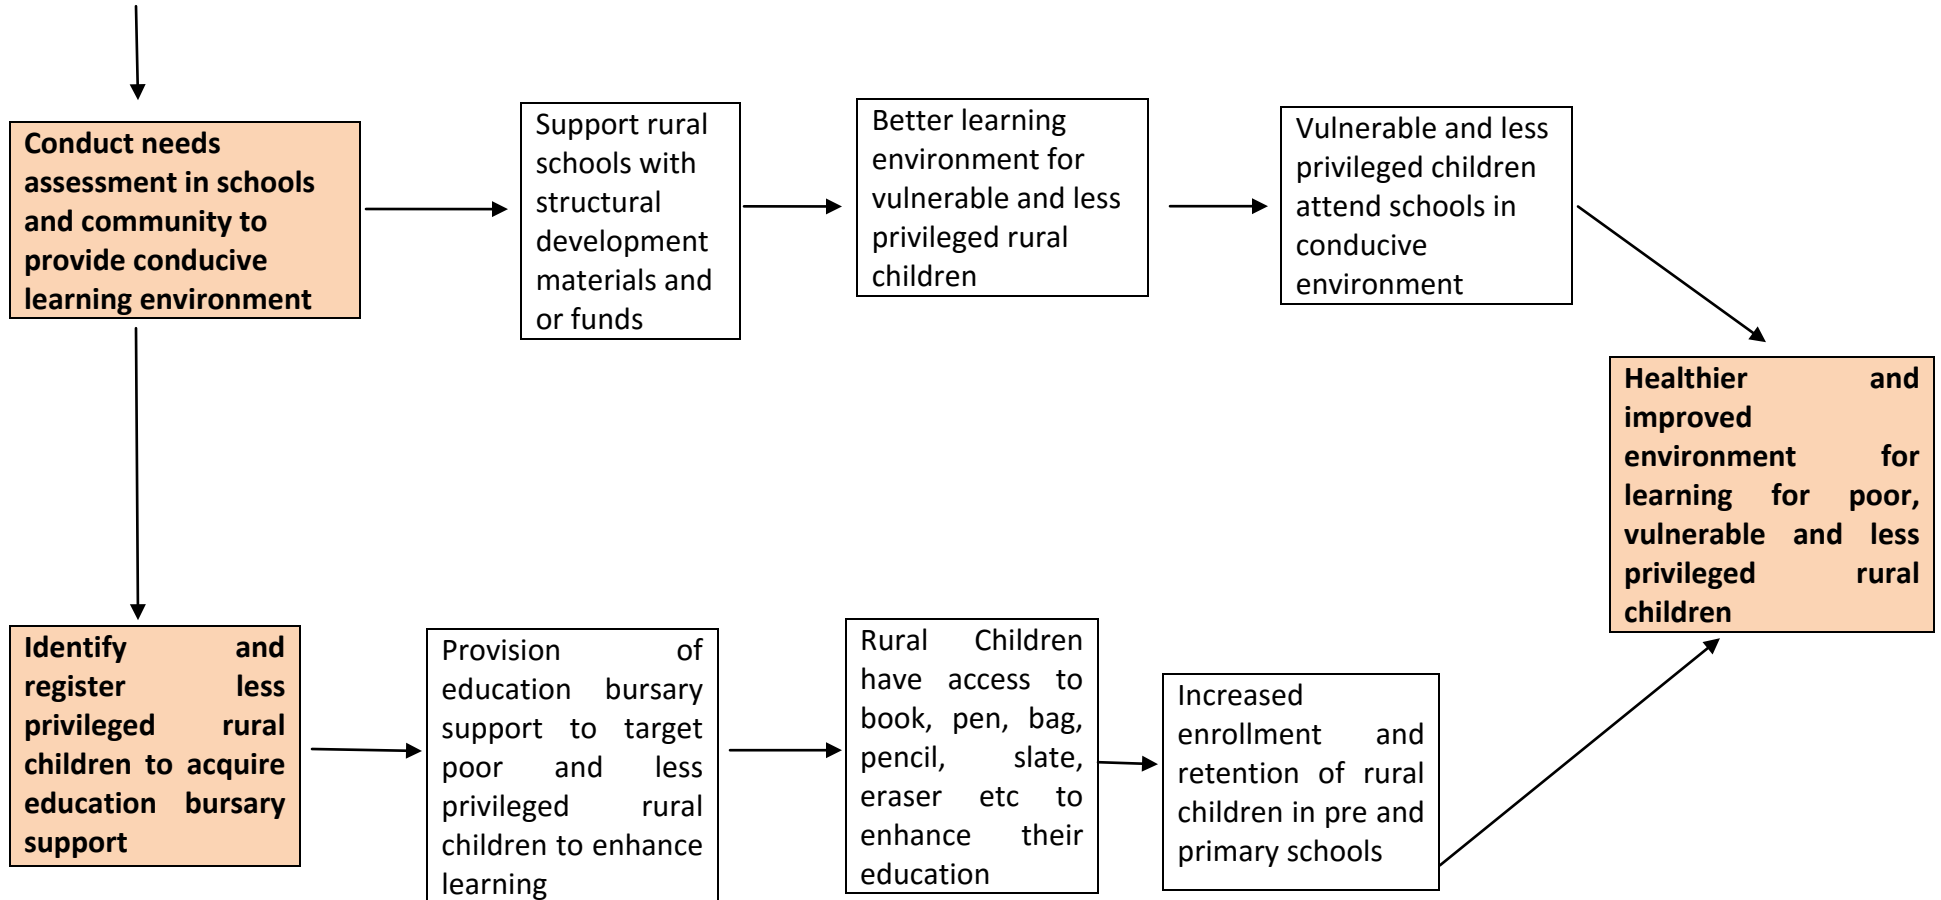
Conduct needs assessment in schools and community to provide conducive learning environment

Support rural schools with structural development materials and or funds

Better learning environment for vulnerable and less privileged rural children

Vulnerable and less privileged children attend schools in conducive environment

Healthier and improved environment for learning for poor, vulnerable and less privileged rural children

Identify and register less privileged rural children to acquire education bursary support

Provision of education bursary support to target poor and less privileged rural children to enhance learning

Rural Children have access to book, pen, bag, pencil, slate, eraser etc to enhance their education

Increased enrollment and retention of rural children in pre and primary schools